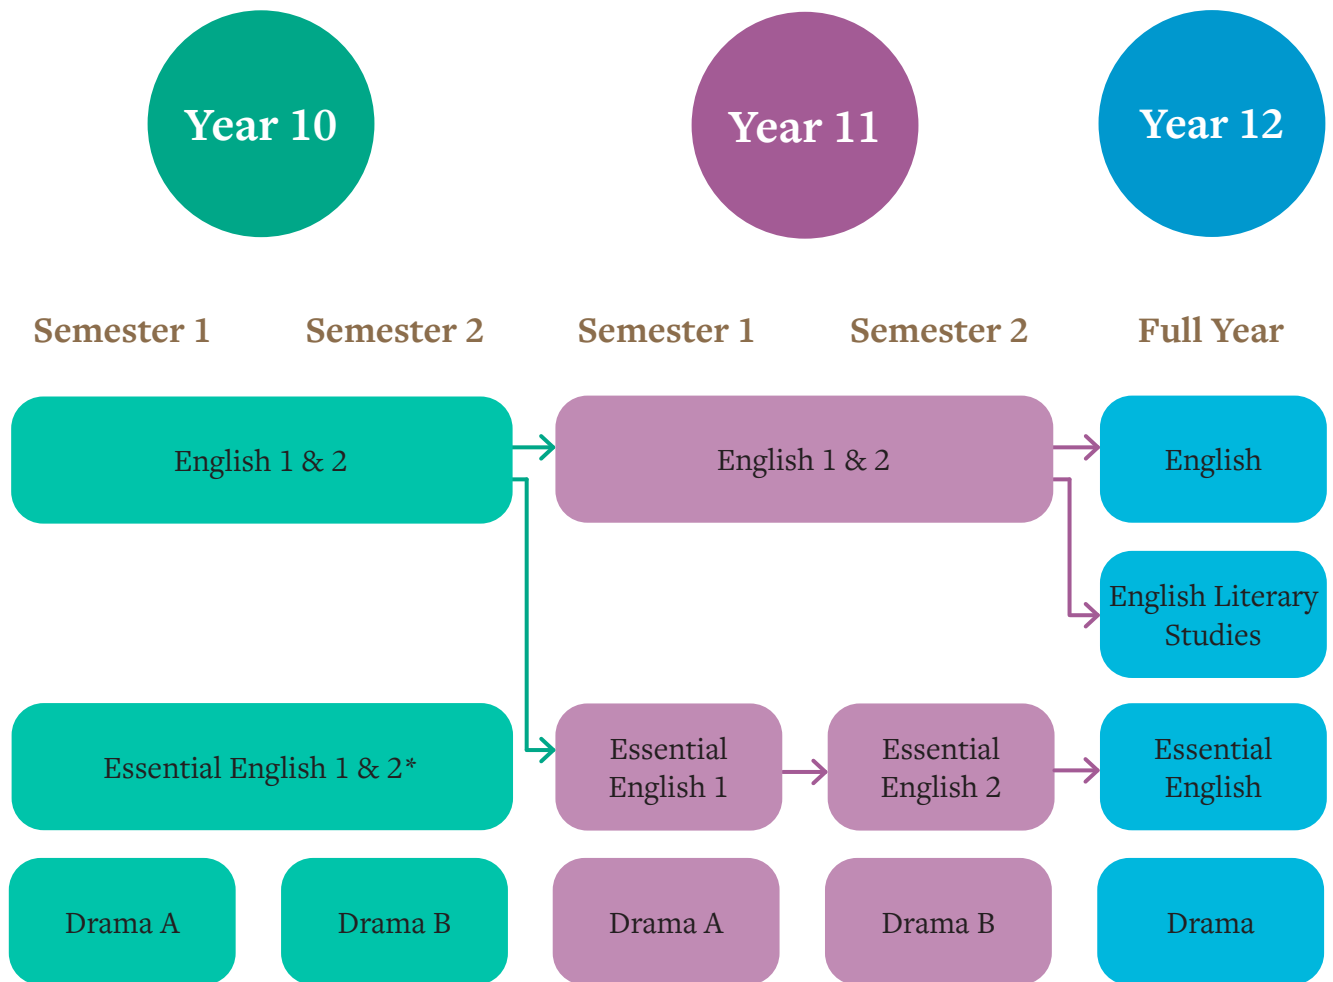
Year 10

Year 11

Year 12

Semester 1

Semester 2

Semester 1

Semester 2

Full Year

English 1 & 2

English 1 & 2

English

English Literary Studies

Essential English 1 & 2*

Essential English 1

Essential English 2

Essential English

Drama A

Drama B

Drama A

Drama B

Drama